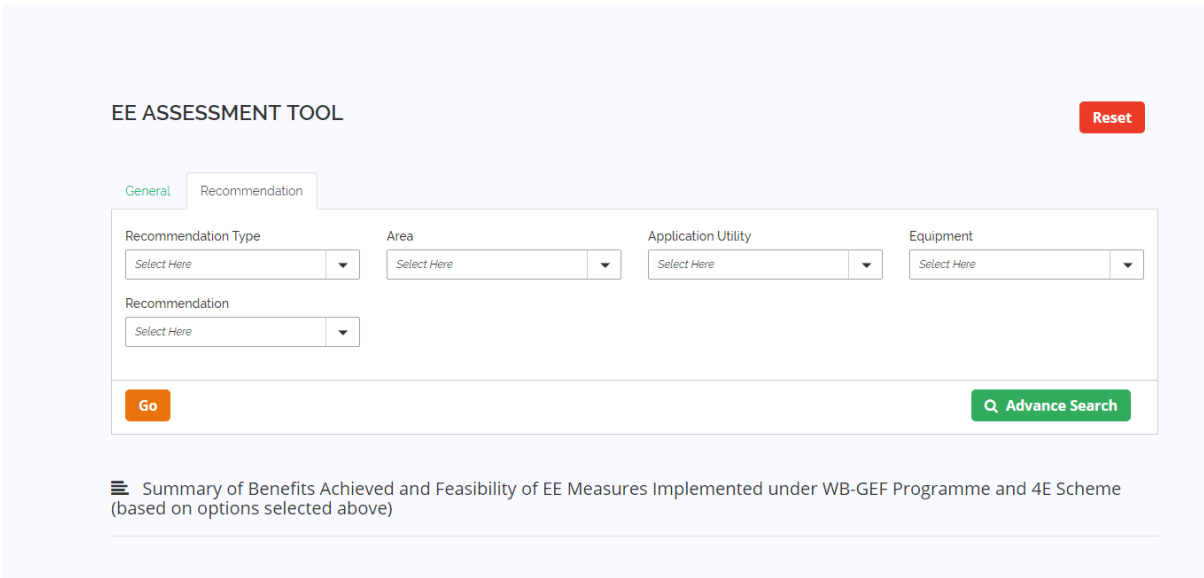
EE ASSESSMENT TOOL

Reset

General

Recommendation

Recommendation Type
Select Here

Area
Select Here

Application Utility
Select Here

Equipment
Select Here

Recommendation
Select Here

Go

Advance Search

Summary of Benefits Achieved and Feasibility of EE Measures Implemented under WB-GEF Programme and 4E Scheme (based on options selected above)